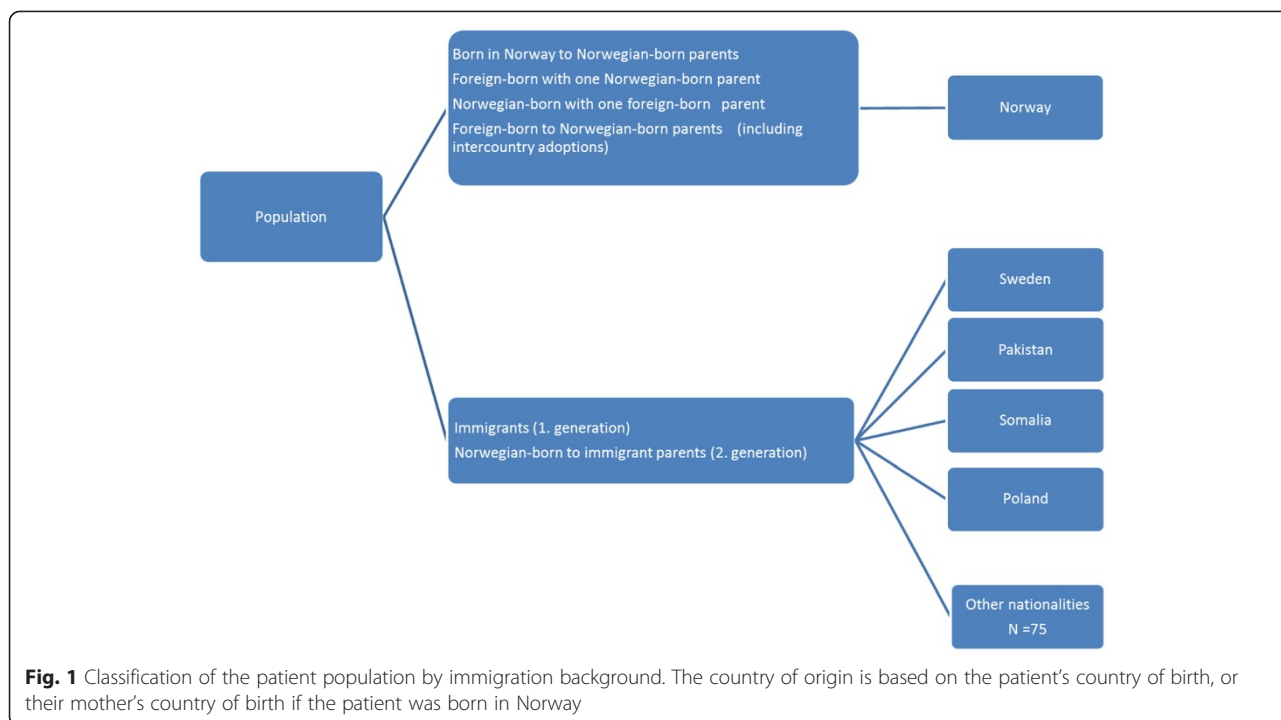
Population

Born in Norway to Norwegian-born parents
Foreign-born with one Norwegian-born parent
Norwegian-born with one foreign-born parent
Foreign-born to Norwegian-born parents (including intercountry adoptions)

Norway

Immigrants (1. generation)
Norwegian-born to immigrant parents (2. generation)

Sweden

Pakistan

Somalia

Poland

Other nationalities
N =75

**Fig. 1** Classification of the patient population by immigration background. The country of origin is based on the patient's country of birth, or their mother's country of birth if the patient was born in Norway